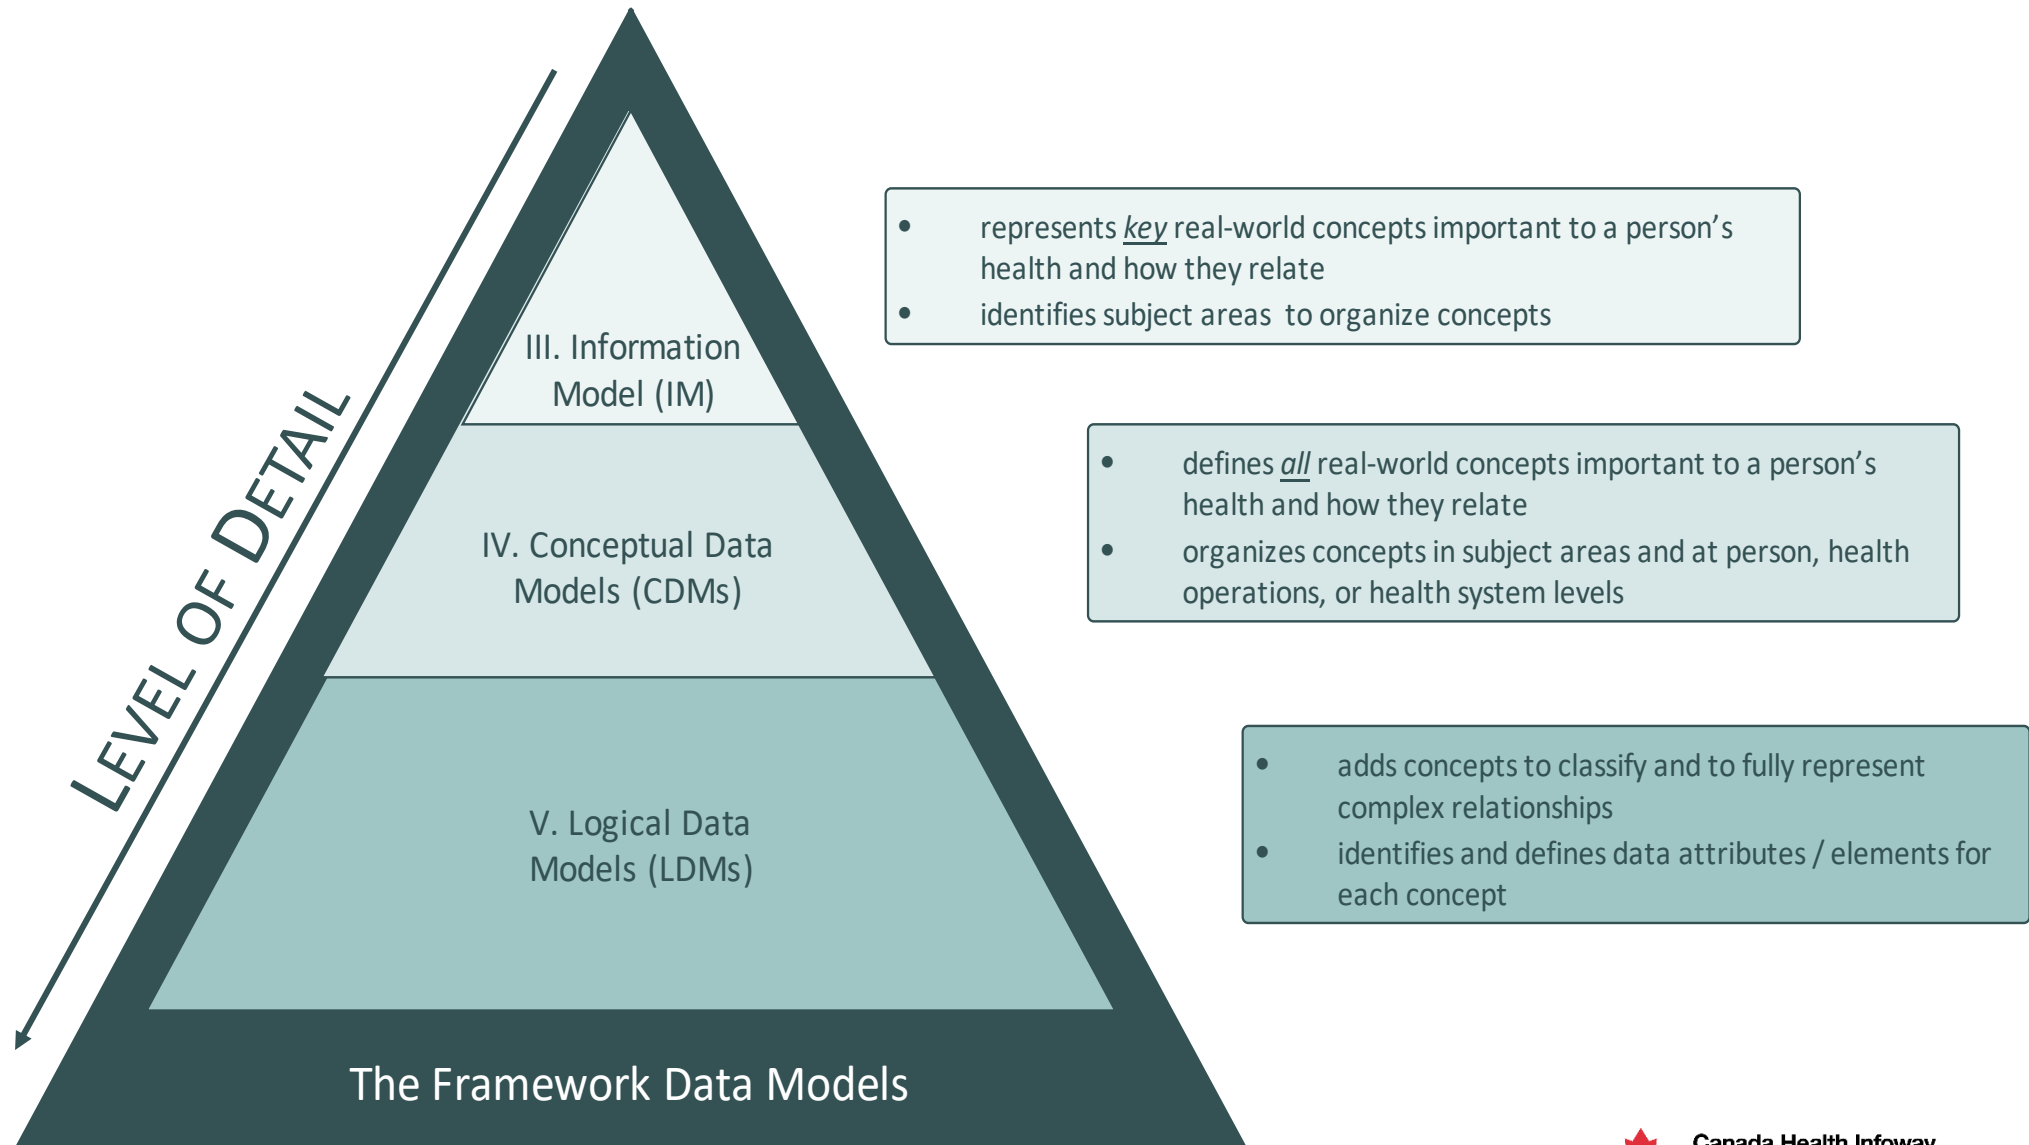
LEVEL OF DETAIL

III. Information Model (IM)

IV. Conceptual Data Models (CDMs)

V. Logical Data Models (LDMs)

The Framework Data Models

- represents *key* real-world concepts important to a person's health and how they relate
- identifies subject areas to organize concepts

- defines *all* real-world concepts important to a person's health and how they relate
- organizes concepts in subject areas and at person, health operations, or health system levels

- adds concepts to classify and to fully represent complex relationships
- identifies and defines data attributes / elements for each concept

Canada Health Infoway